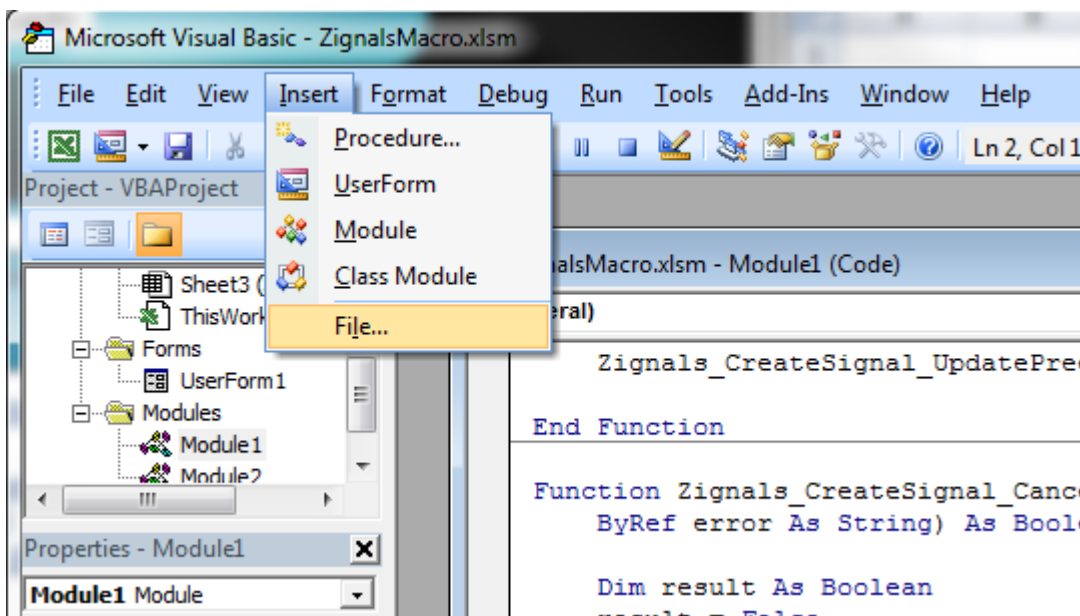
Microsoft Visual Basic - ZignalsMacro.xlsm

File Edit View Insert Format Debug Run Tools Add-Ins Window Help

Ln 2, Col 1

Project - VBAProject

Procedure...
UserForm
Module
Class Module
File...

Sheet3 (
ThisWork
Forms
UserForm1
Modules
Module1
Module2

Properties - Module1
Module1 Module

alsMacro.xlsm - Module1 (Code)

eral)

Zignals_CreateSignal_UpdatePre

End Function

Function Zignals_CreateSignal_Canc
ByRef error As String) As Boole

Dim result As Boolean